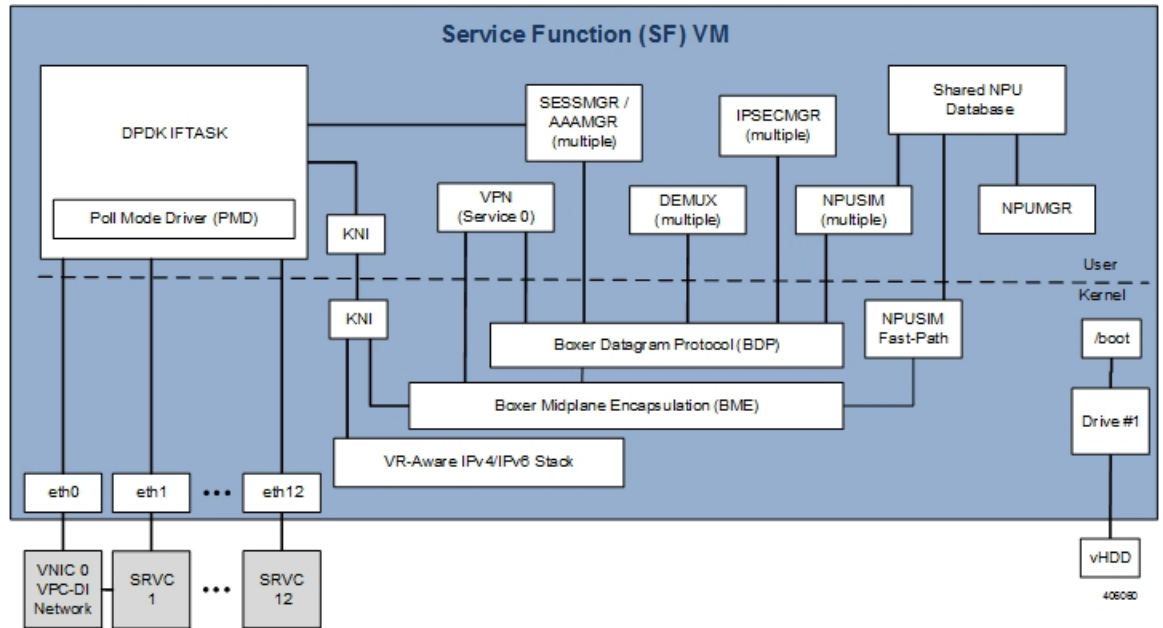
Service Function (SF) VM

DPDK IFTASK

Poll Mode Driver (PMD)

SESSMGR / AAAMGR (multiple)

IPSECMGR (multiple)

Shared NPU Database

VPN (Service 0)

DEMUX (multiple)

NPUSIM (multiple)

NPUMGR

KNI

User

Kernel

KNI

NPUSIM Fast-Path

/boot

Boxer Datagram Protocol (BDP)

Boxer Midplane Encapsulation (BME)

Drive #1

VR-Aware IPv4/IPv6 Stack

eth0

eth1

•••

eth12

VNIC 0 VPC-DI Network

SRVC 1

•••

SRVC 12

vHDD

406060